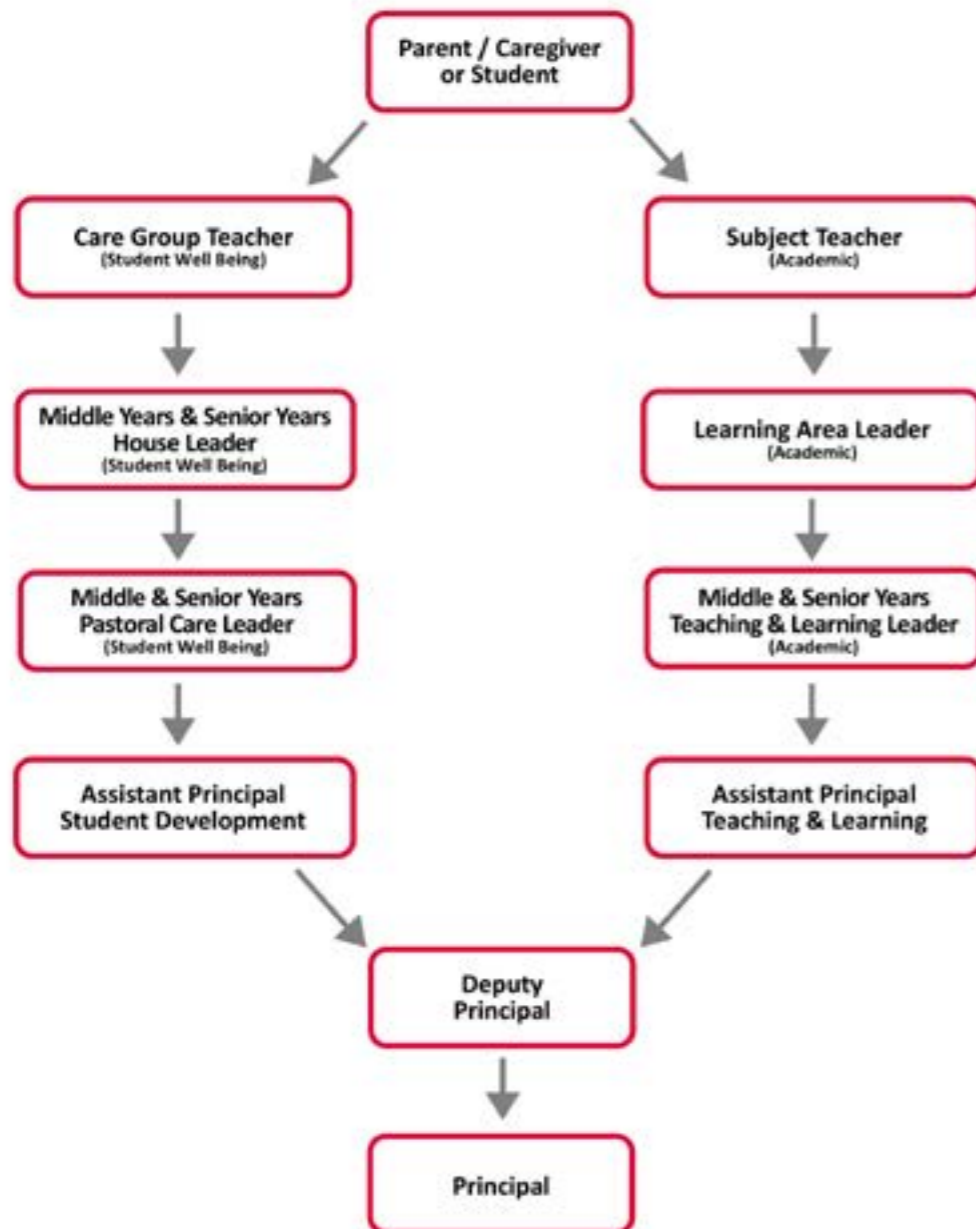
Parent / Caregiver or Student

Care Group Teacher
(Student Well Being)

Middle Years & Senior Years House Leader
(Student Well Being)

Middle & Senior Years Pastoral Care Leader
(Student Well Being)

Assistant Principal Student Development

Subject Teacher
(Academic)

Learning Area Leader
(Academic)

Middle & Senior Years Teaching & Learning Leader
(Academic)

Assistant Principal Teaching & Learning

Deputy Principal

Principal